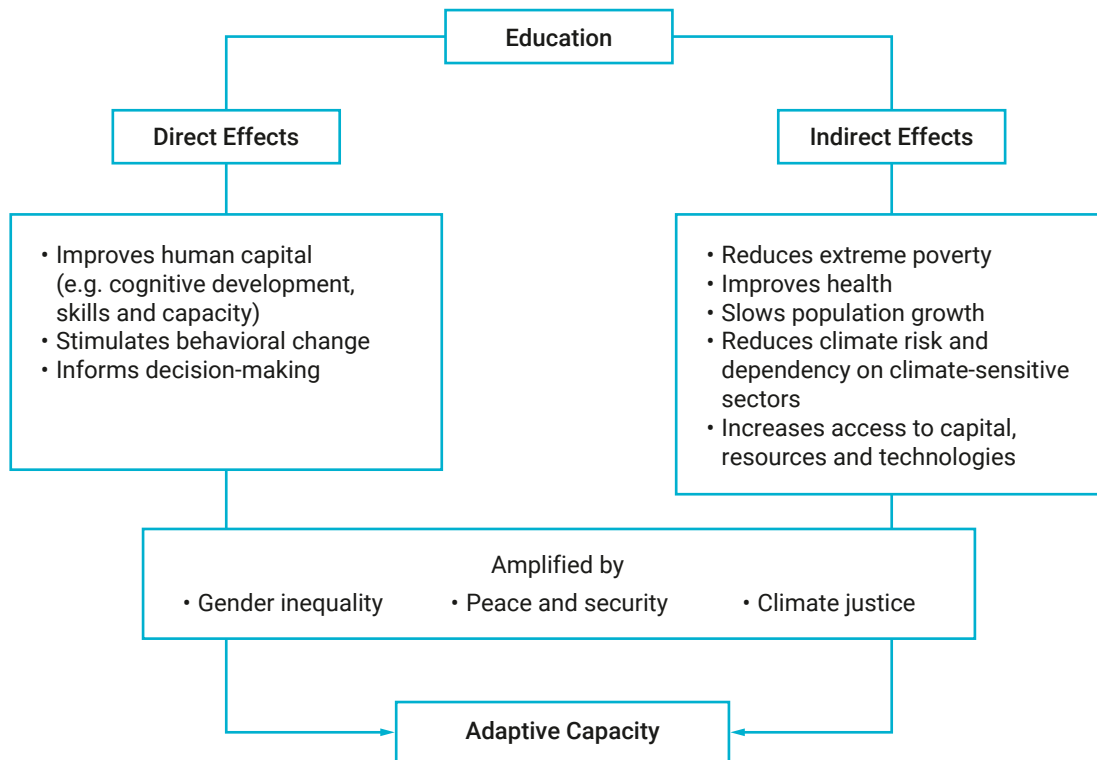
Education

Direct Effects

Indirect Effects

• Improves human capital (e.g. cognitive development, skills and capacity)
• Stimulates behavioral change
• Informs decision-making

• Reduces extreme poverty
• Improves health
• Slows population growth
• Reduces climate risk and dependency on climate-sensitive sectors
• Increases access to capital, resources and technologies

Amplified by
• Gender inequality • Peace and security • Climate justice

Adaptive Capacity